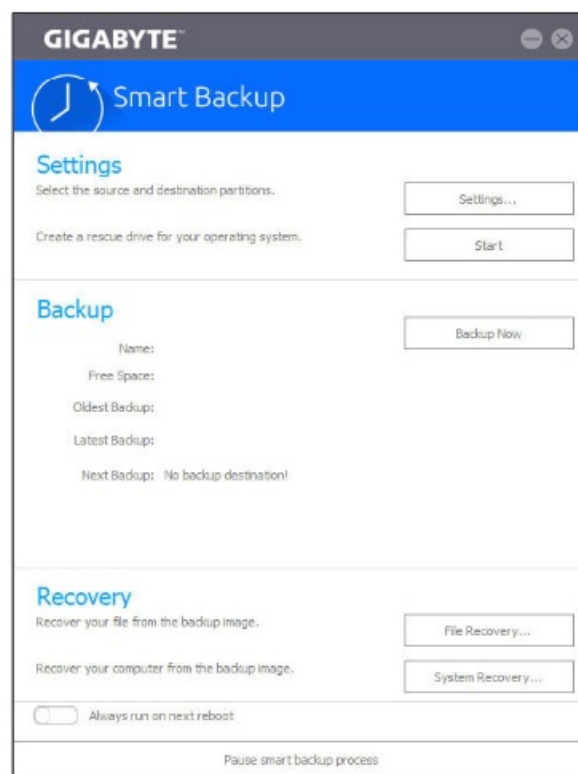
GIGABYTE

Smart Backup

Settings
Select the source and destination partitions.
Settings...

Create a rescue drive for your operating system.
Start

Backup
Backup Now

Name:
Free Space:
Oldest Backup:
Latest Backup:
Next Backup: No backup destination!

Recovery
Recover your file from the backup image.
File Recovery...

Recover your computer from the backup image.
System Recovery...

Always run on next reboot

Pause smart backup process